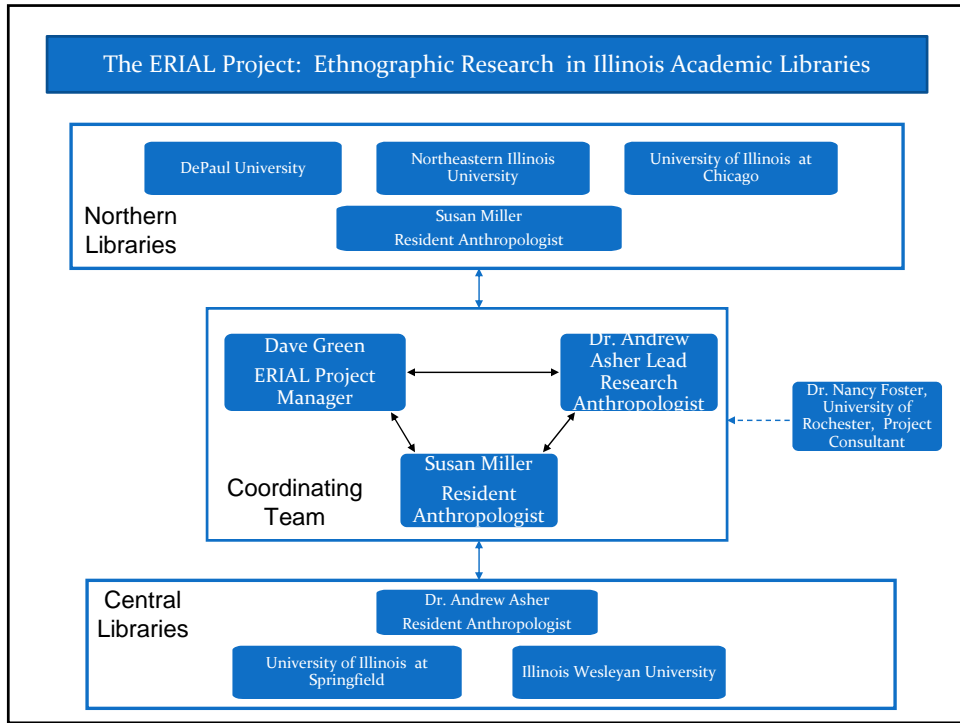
The ERIAL Project: Ethnographic Research in Illinois Academic Libraries

DePaul University

Northeastern Illinois University

University of Illinois at Chicago

Northern Libraries

Susan Miller
Resident Anthropologist

Dave Green
ERIAL Project Manager

Dr. Andrew Asher Lead Research Anthropologist

Dr. Nancy Foster, University of Rochester, Project Consultant

Coordinating Team

Susan Miller
Resident Anthropologist

Central Libraries

Dr. Andrew Asher
Resident Anthropologist

University of Illinois at Springfield

Illinois Wesleyan University